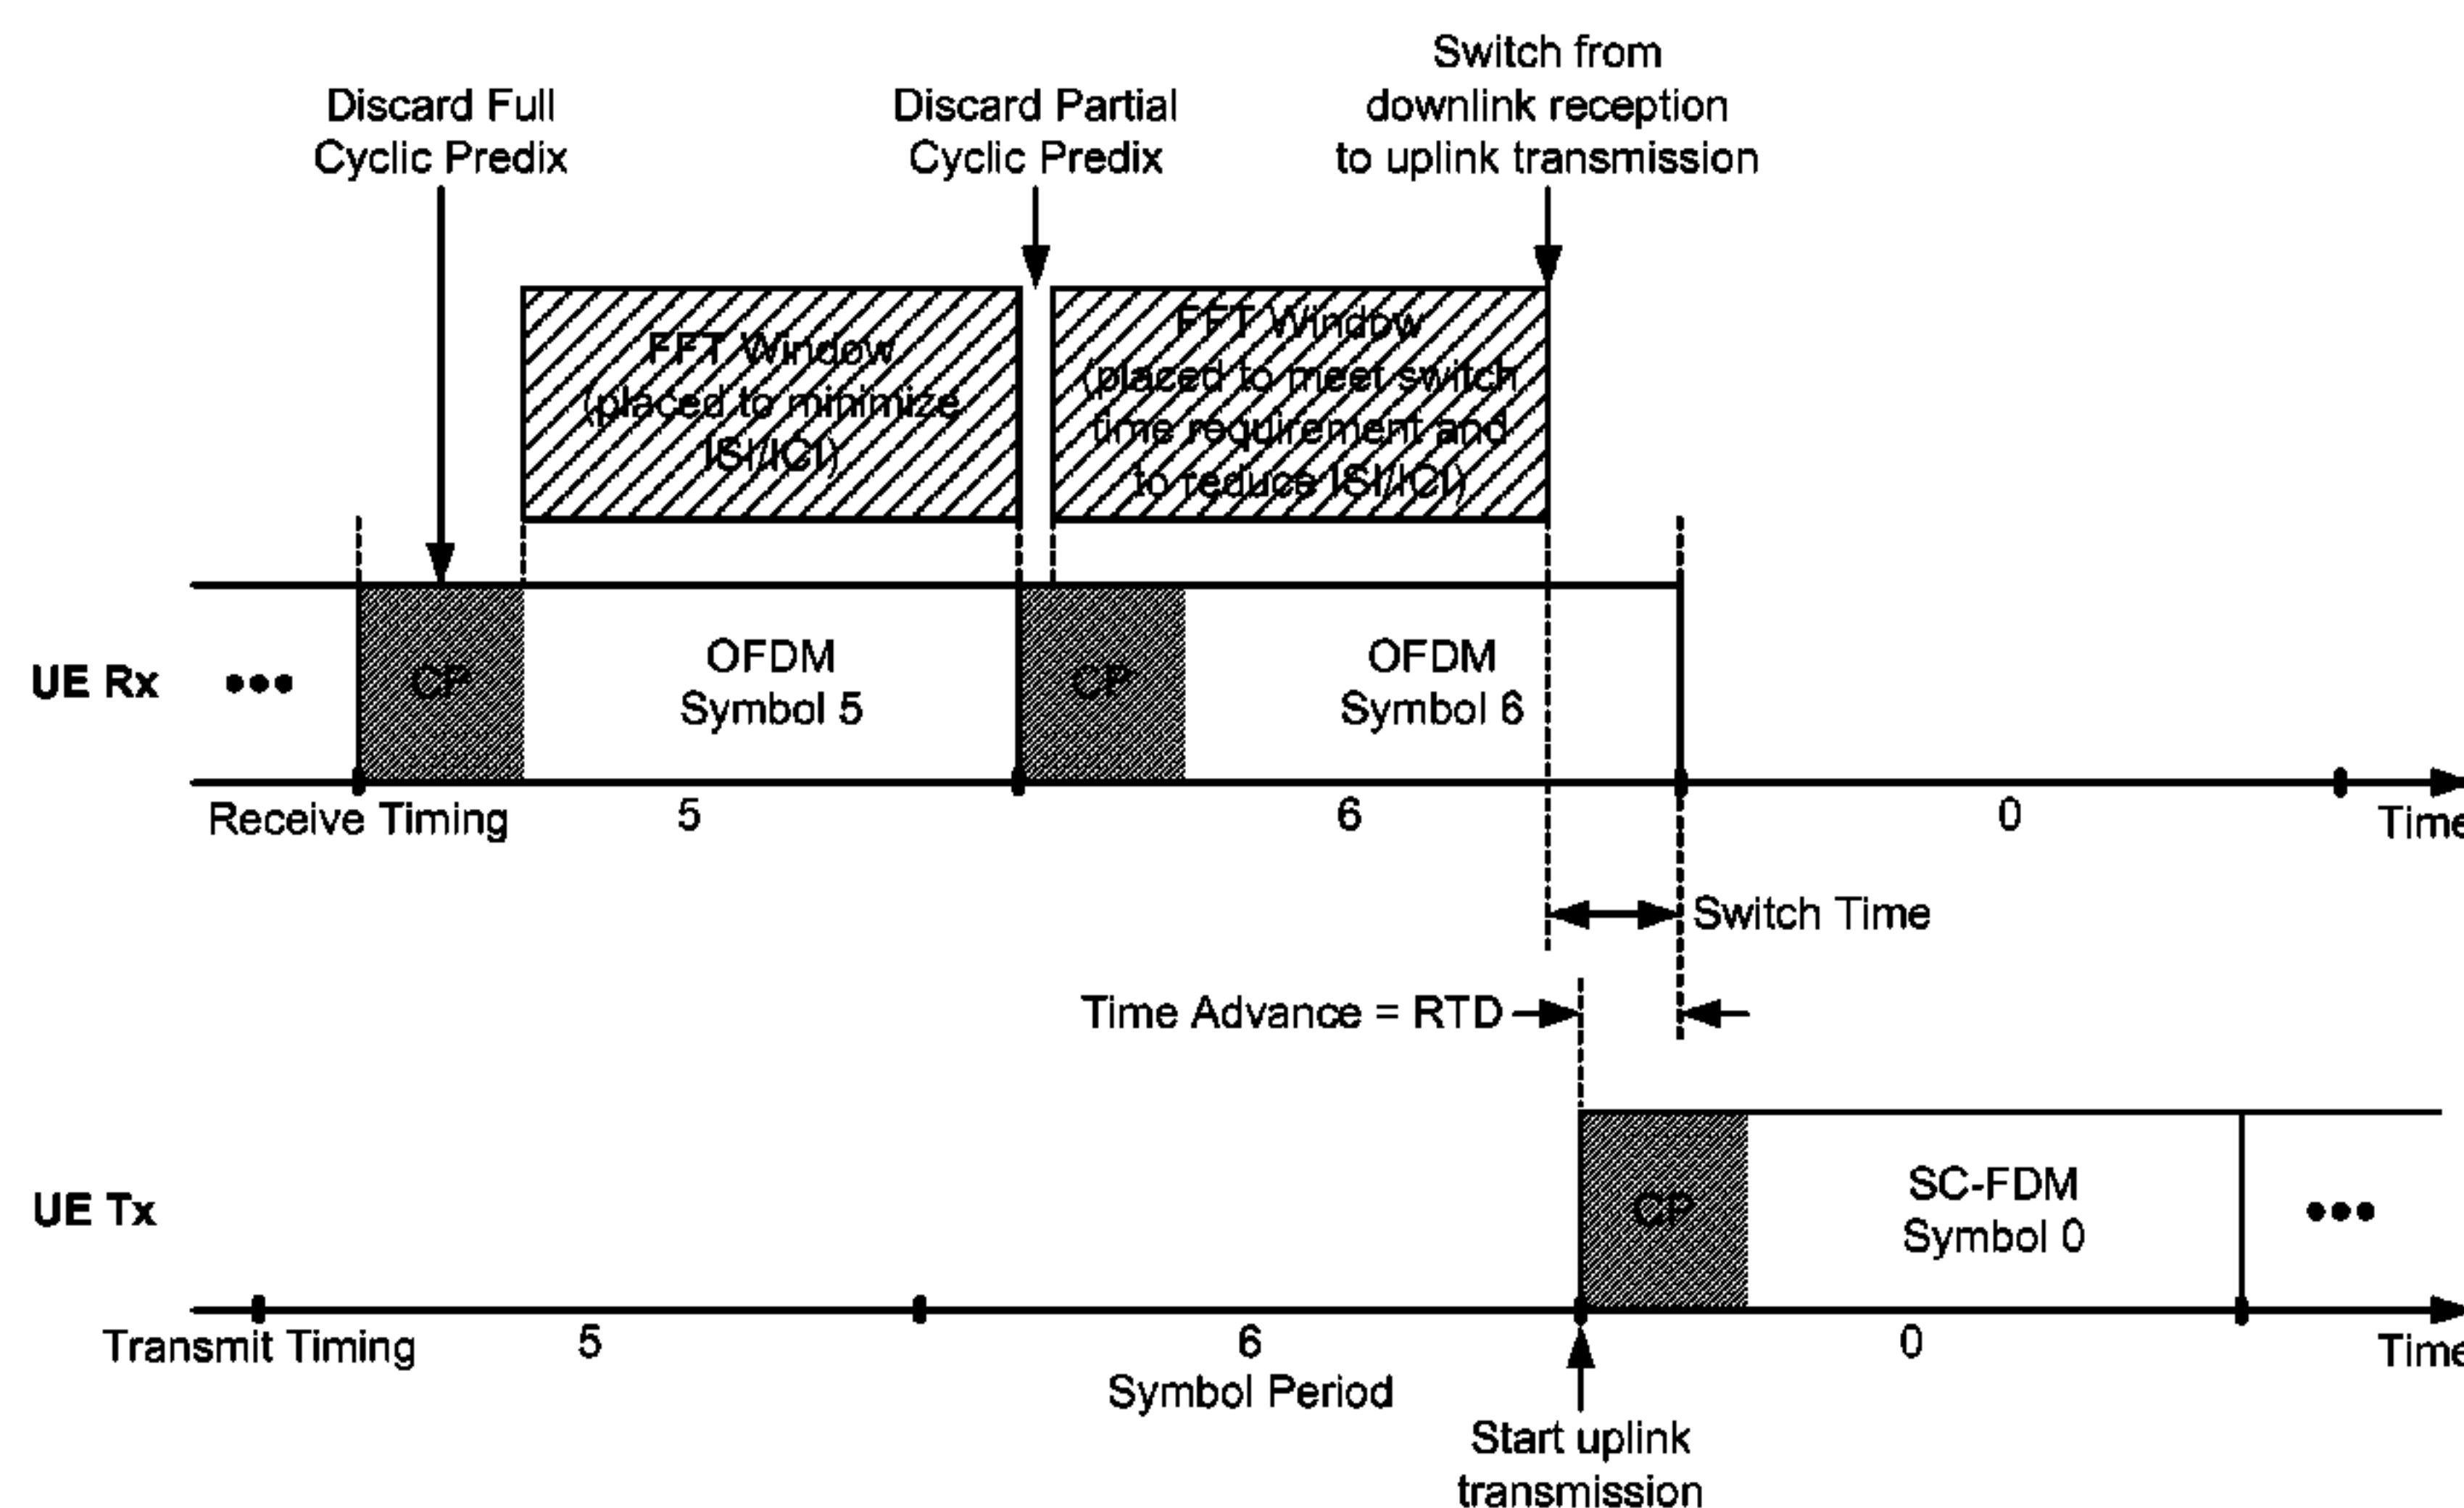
Discard Full Cyclic Predix

Discard Partial Cyclic Predix

Switch from downlink reception to uplink transmission

FFT Window (placed to minimize ISI/ICI)

FFT Window (placed to meet switch time requirement and to reduce ISI/ICI)

UE Rx

•••

CP

OFDM Symbol 5

CP

OFDM Symbol 6

Receive Timing

5

6

0

Time

Switch Time

Time Advance = RTD

UE Tx

CP

SC-FDM Symbol 0

•••

Transmit Timing

5

6

Symbol Period

0

Time

Start uplink transmission